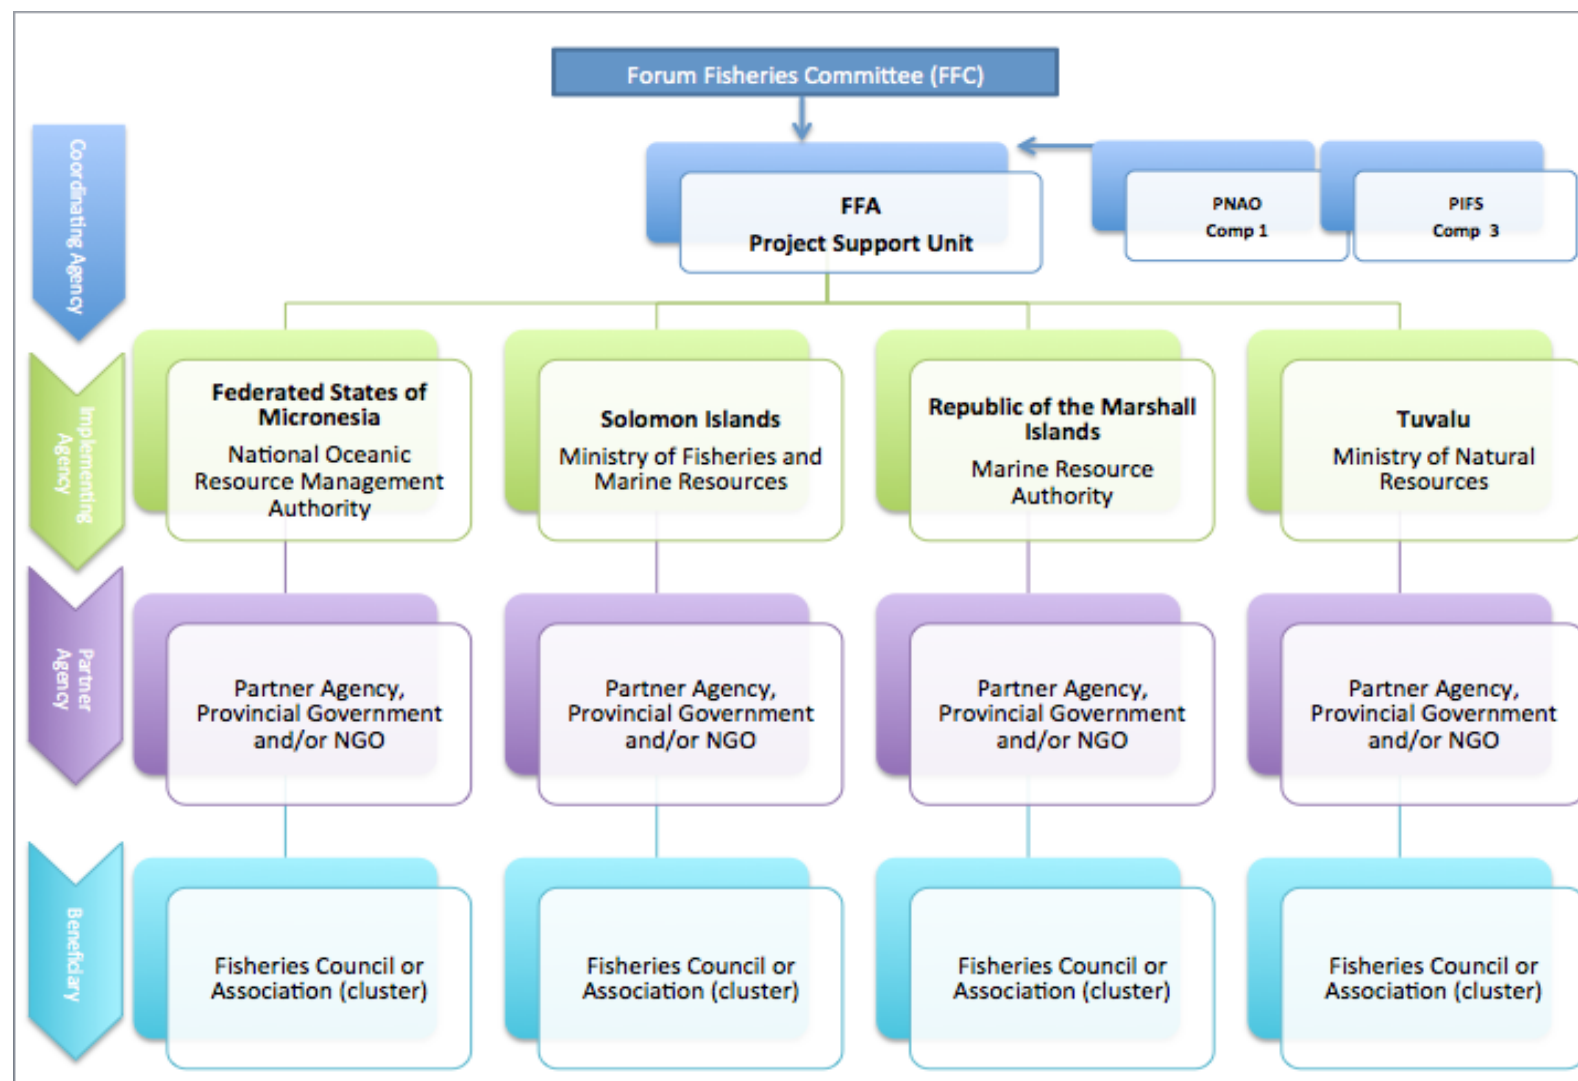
Forum Fisheries Committee (FFC)

Coordinating Agency

FFA
Project Support Unit

PNAO
Comp 1

PIFS
Comp 3

Implementing Agency

Federated States of Micronesia
National Oceanic Resource Management Authority

Solomon Islands
Ministry of Fisheries and Marine Resources

Republic of the Marshall Islands
Marine Resource Authority

Tuvalu
Ministry of Natural Resources

Partner Agency

Partner Agency, Provincial Government and/or NGO

Partner Agency, Provincial Government and/or NGO

Partner Agency, Provincial Government and/or NGO

Partner Agency, Provincial Government and/or NGO

Beneficiary

Fisheries Council or Association (cluster)

Fisheries Council or Association (cluster)

Fisheries Council or Association (cluster)

Fisheries Council or Association (cluster)